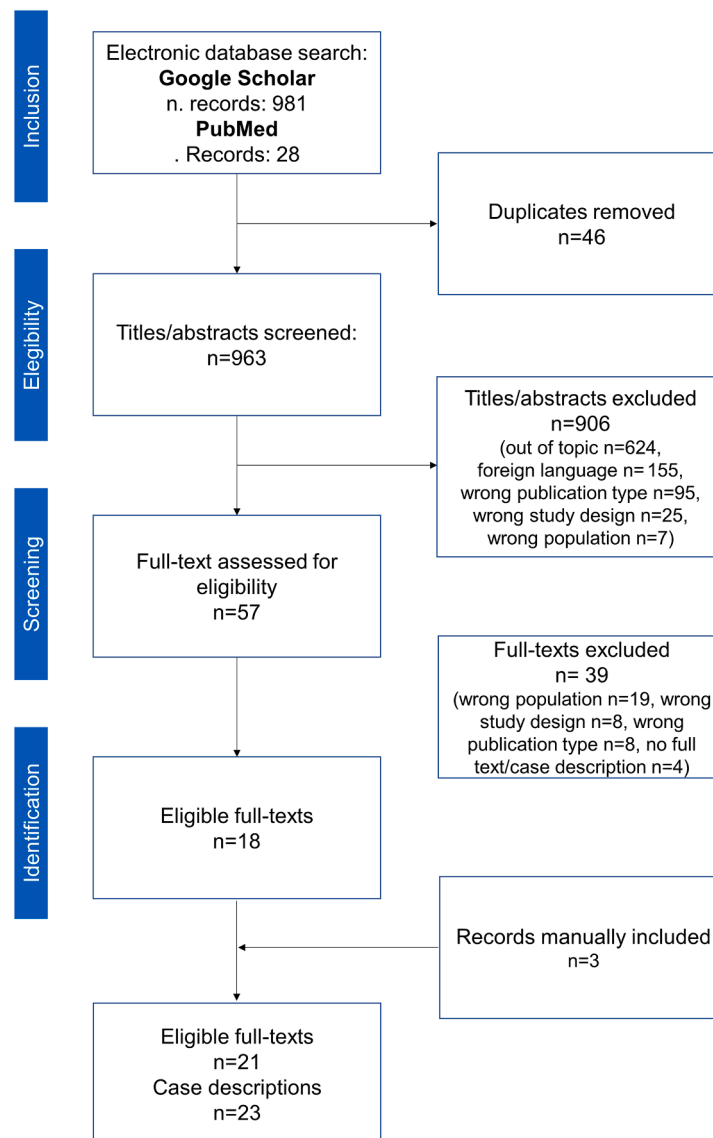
Inclusion

Electronic database search:
**Google Scholar**
n. records: 981
**PubMed**
. Records: 28

Duplicates removed
n=46

Elegibility

Titles/abstracts screened:
n=963

Titles/abstracts excluded
n=906
(out of topic n=624, foreign language n= 155, wrong publication type n=95, wrong study design n=25, wrong population n=7)

Screening

Full-text assessed for eligibility
n=57

Full-texts excluded
n= 39
(wrong population n=19, wrong study design n=8, wrong publication type n=8, no full text/case description n=4)

Identification

Eligible full-texts
n=18

Records manually included
n=3

Eligible full-texts
n=21
Case descriptions
n=23